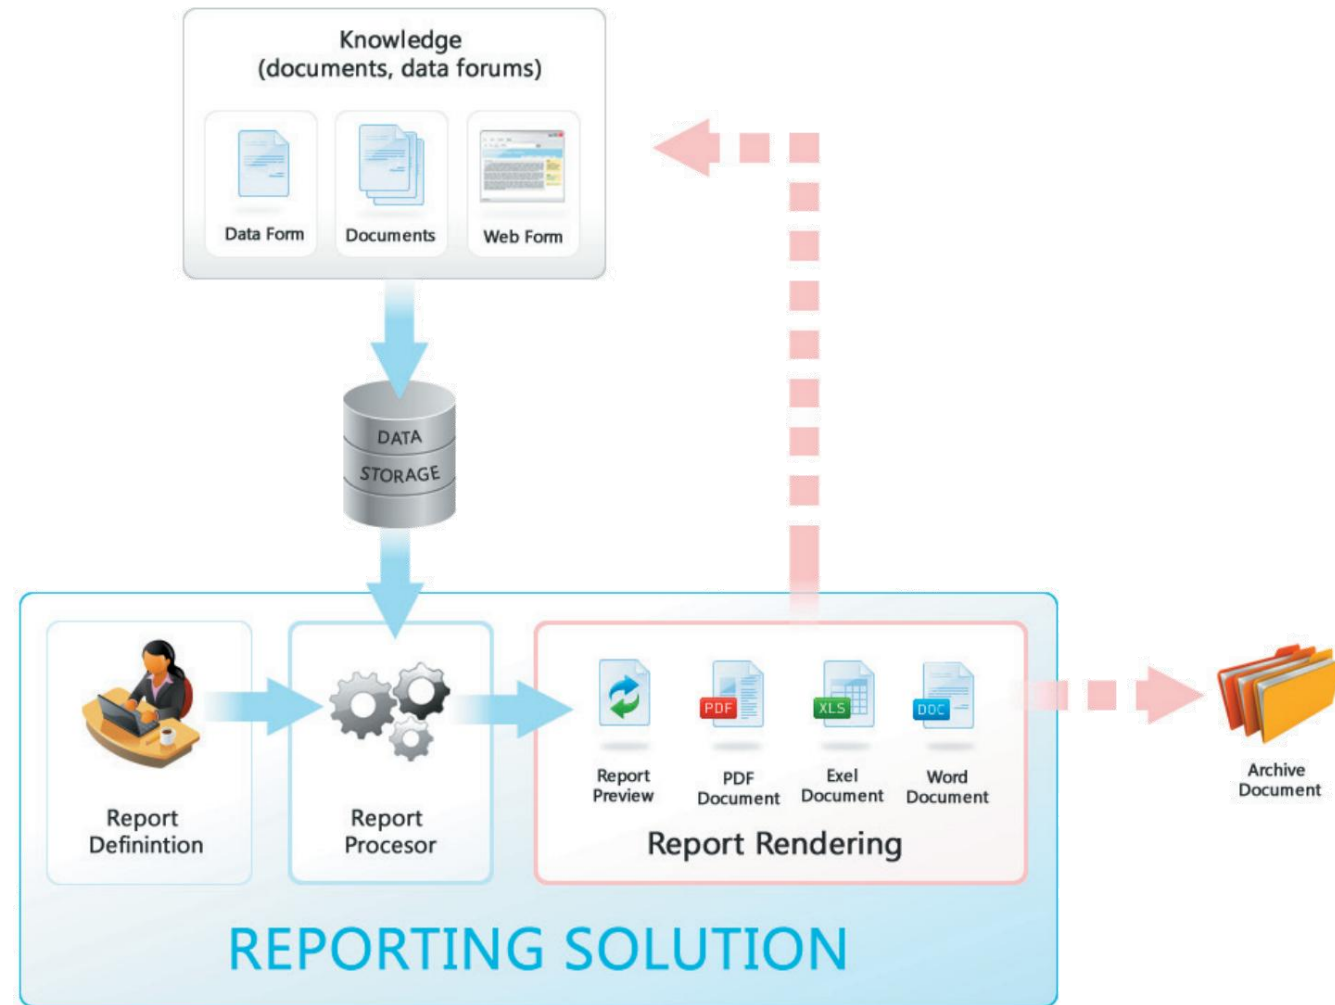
Knowledge
(documents, data forums)

Data Form

Documents

Web Form

DATA
STORAGE

Report
Definintion

Report
Procesor

Report
Preview

PDF

PDF
Document

XLS

Exel
Document

DOC

Word
Document

Report Rendering

Archive
Document

REPORTING SOLUTION